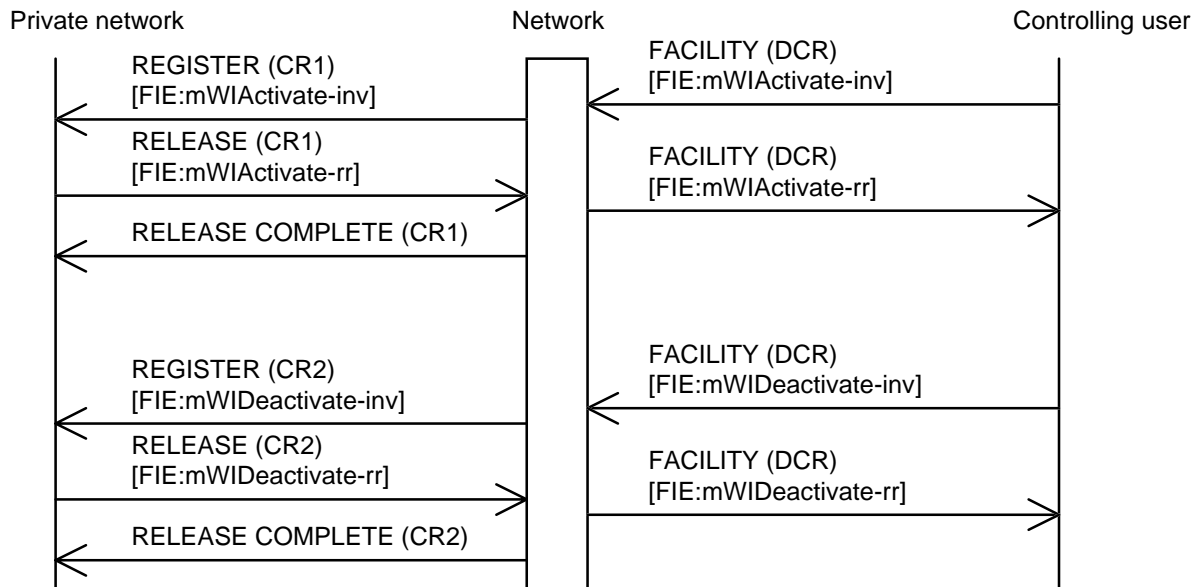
Private network

Network

Controlling user

REGISTER (CR1)
[FIE:mWIActivate-inv]

FACILITY (DCR)
[FIE:mWIActivate-inv]

RELEASE (CR1)
[FIE:mWIActivate-rr]

FACILITY (DCR)
[FIE:mWIActivate-rr]

RELEASE COMPLETE (CR1)

FACILITY (DCR)
[FIE:mWIDeactivate-inv]

REGISTER (CR2)
[FIE:mWIDeactivate-inv]

RELEASE (CR2)
[FIE:mWIDeactivate-rr]

FACILITY (DCR)
[FIE:mWIDeactivate-rr]

RELEASE COMPLETE (CR2)